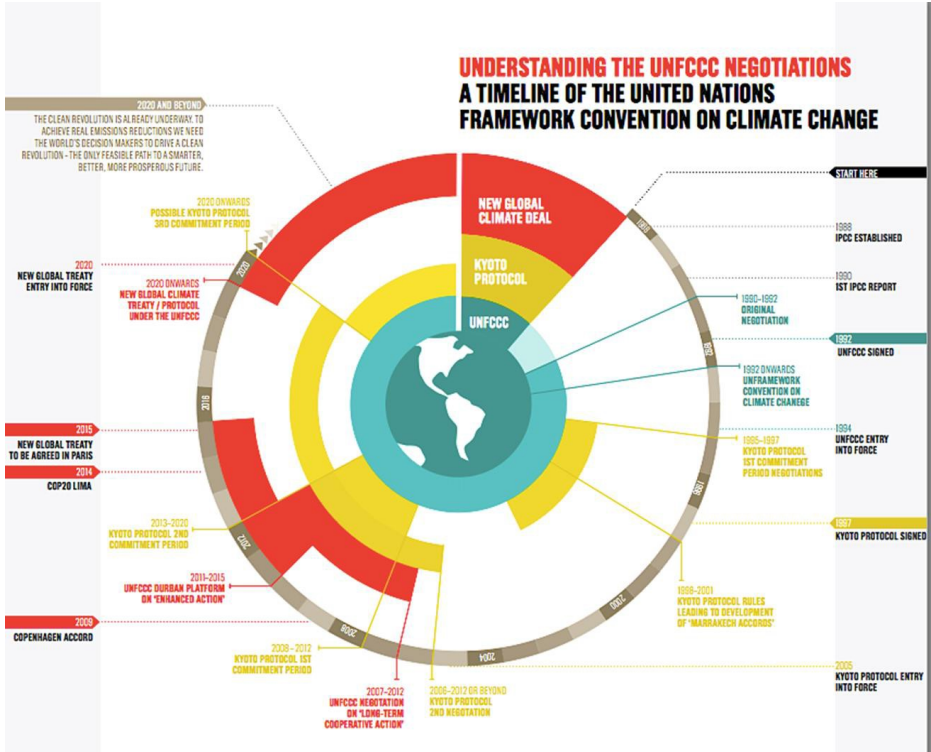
UNDERSTANDING THE UNFCCC NEGOTIATIONS
A TIMELINE OF THE UNITED NATIONS FRAMEWORK CONVENTION ON CLIMATE CHANGE

2020 AND BEYOND
THE CLEAN REVOLUTION IS ALREADY UNDERWAY. TO ACHIEVE REAL EMISSIONS REDUCTIONS WE NEED THE WORLD'S DECISION MAKERS TO DRIVE A CLEAN REVOLUTION - THE ONLY FEASIBLE PATH TO A SMARTER, BETTER, MORE PROSPEROUS FUTURE.

START HERE

NEW GLOBAL CLIMATE DEAL
KYOTO PROTOCOL
UNFCCC

1988
IPCC ESTABLISHED

1990
1ST IPCC REPORT

1990–1992
ORIGINAL NEGOTIATION

1992
UNFCCC SIGNED

1992 ONWARDS
UNFRAMEWORK CONVENTION ON CLIMATE CHANEGE

1994
UNFCCC ENTRY INTO FORCE

1995–1997
KYOTO PROTOCOL 1ST COMMITMENT PERIOD NEGOTIATIONS

1997
KYOTO PROTOCOL SIGNED

1998–2001
KYOTO PROTOCOL RULES LEADING TO DEVELOPMENT OF 'MARRAKECH ACCORDS'

2005
KYOTO PROTOCOL ENTRY INTO FORCE

2006–2012 OR BEYOND
KYOTO PROTOCOL 2ND NEGOTIATION

2007–2012
UNFCCC NEGOTATION ON 'LONG-TERM COOPERATIVE ACTION'

2008–2012
KYOTO PROTOCOL 1ST COMMITMENT PERIOD

2009
COPENHAGEN ACCORD

2011–2015
UNFCCC DURBAN PLATFORM ON "ENHANCED ACTION"

2013–2020
KYOTO PROTOCOL 2ND COMMITMENT PERIOD

2014
COP20 LIMA

2015
NEW GLOBAL TREATY TO BE AGREED IN PARIS

2020
NEW GLOBAL TREATY ENTRY INTO FORCE

2020 ONWARDS
NEW GLOBAL CLIMATE TREATY / PROTOCOL UNDER THE UNFCCC

2020 ONWARDS
POSSIBLE KYOTO PROTOCOL 3RD COMMITMENT PERIOD

1988
1992
1996
2000
2004
2008
2012
2016
2020